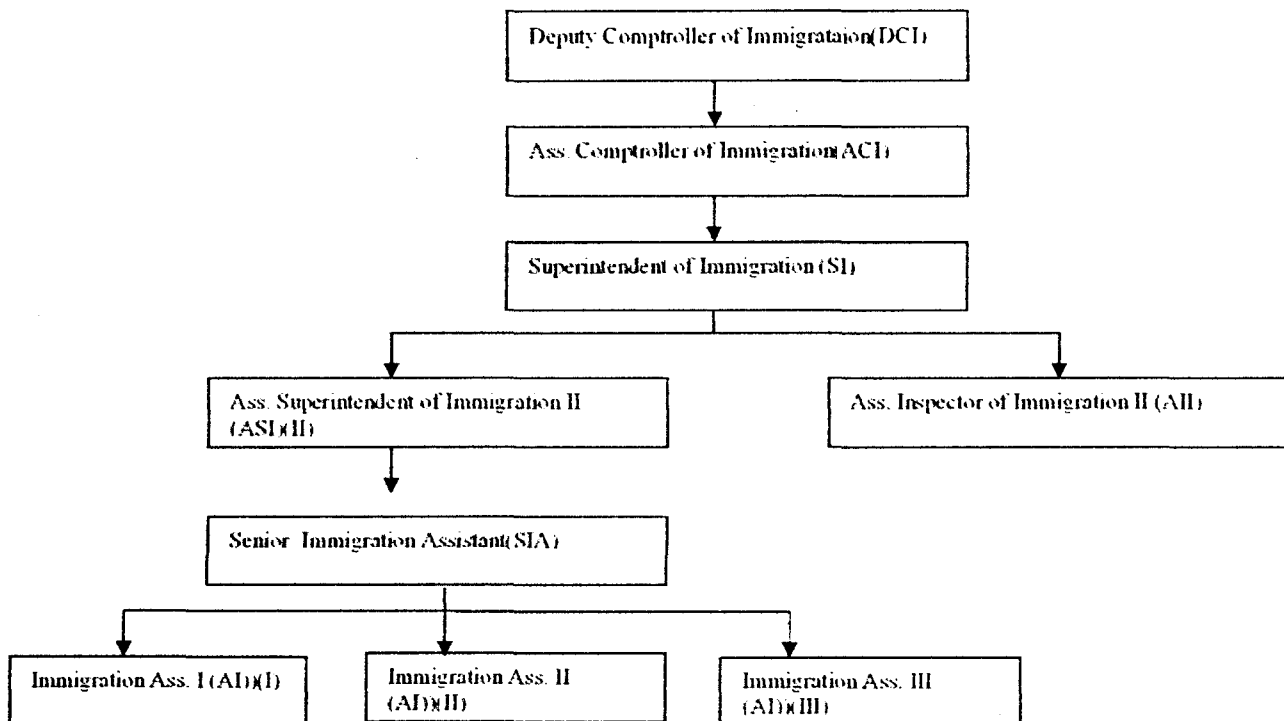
Deputy Comptroller of Immigrataion(DCI)

Ass. Comptroller of Immigration(ACI)

Superintendent of Immigration (SI)

Ass. Superintendent of Immigration II (ASI)(II)

Ass. Inspector of Immigration II (AII)

Senior Immigration Assistant(SIA)

Immigration Ass. I (AI)(I)

Immigration Ass. II (AI)(II)

Immigration Ass. III (AI)(III)